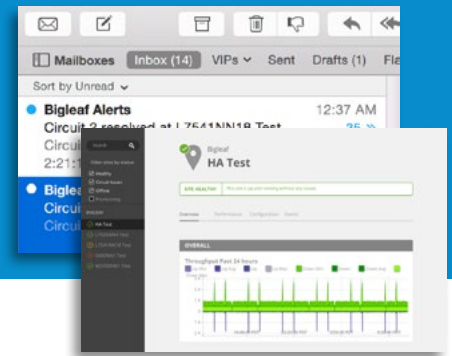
Mailboxes Inbox (14) VIPs Sent Drafts (1) Fla

Sort by Unread

Bigleaf Alerts 12:37 AM

Circuit 2 resolved at | 7541NN18 Test 36

Circuit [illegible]

2:21:1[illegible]

Bigle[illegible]

Circu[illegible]

Circu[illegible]

Bigleaf

HA Test

SITE HEALTHY

Overview Performance Configuration Events

OVERALL

Throughput Past 24 hours

HA Test